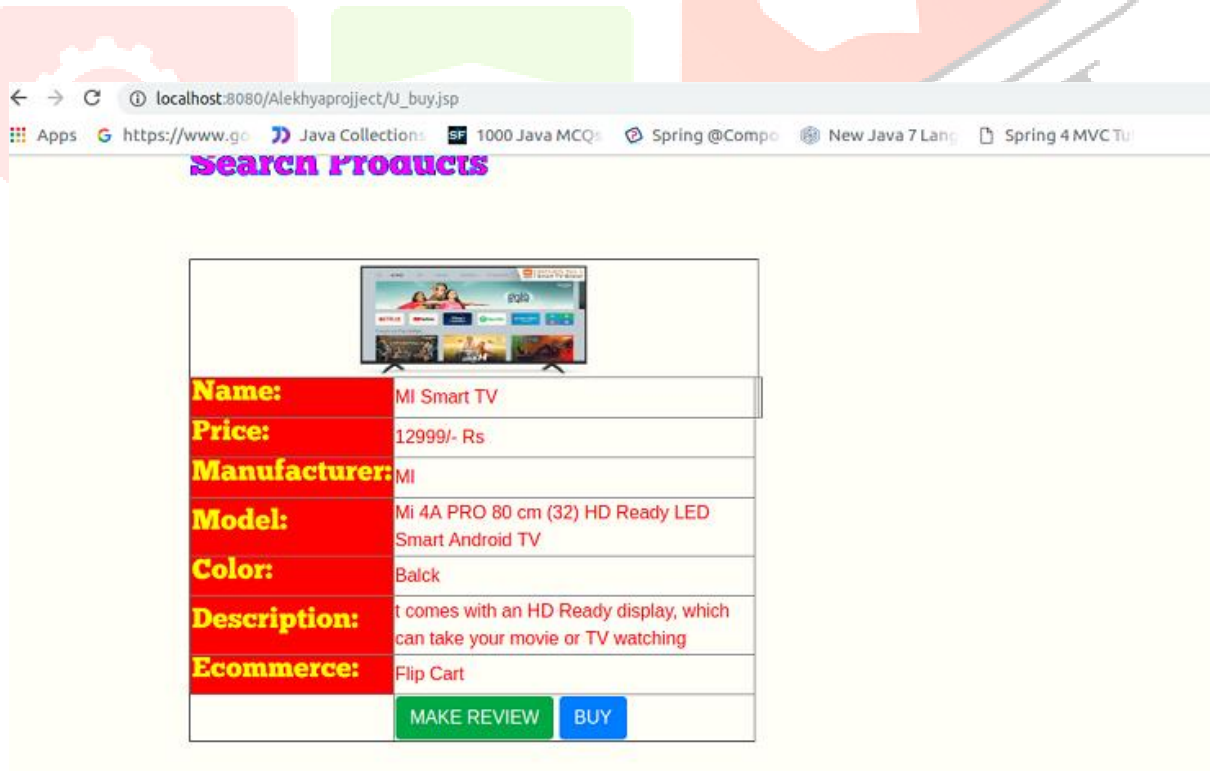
localhost:8080/Alekhyaprojject/U_buy.jsp

Apps https://www.go Java Collections 1000 Java MCQs Spring @Compo New Java 7 Lang Spring 4 MVC Tu

Search Products

| Name: | MI Smart TV |
|---|---|
| Price: | 12999/- Rs |
| Manufacturer: | MI |
| Model: | Mi 4A PRO 80 cm (32) HD Ready LED Smart Android TV |
| Color: | Balck |
| Description: | t comes with an HD Ready display, which can take your movie or TV watching |
| Ecommerce: | Flip Cart |
| | MAKE REVIEW BUY |